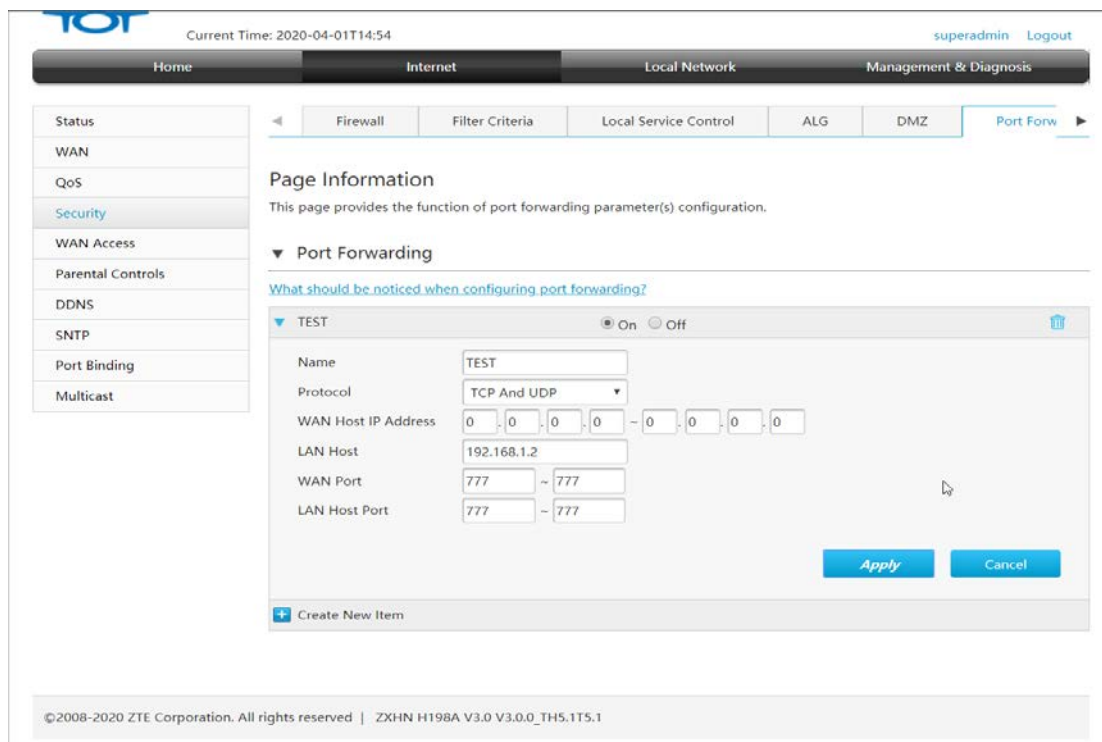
TOT

Current Time: 2020-04-01T14:54

superadmin Logout

Home | Internet | Local Network | Management & Diagnosis

Status
WAN
QoS
Security
WAN Access
Parental Controls
DDNS
SNTP
Port Binding
Multicast

Firewall | Filter Criteria | Local Service Control | ALG | DMZ | Port Forw

Page Information

This page provides the function of port forwarding parameter(s) configuration.

▼ Port Forwarding

What should be noticed when configuring port forwarding?

▼ TEST ◉ On ○ Off

Name TEST
Protocol TCP And UDP
WAN Host IP Address 0 . 0 . 0 . 0 ~ 0 . 0 . 0 . 0
LAN Host 192.168.1.2
WAN Port 777 ~ 777
LAN Host Port 777 ~ 777

Apply Cancel

Create New Item

©2008-2020 ZTE Corporation. All rights reserved | ZXHN H198A V3.0 V3.0.0_TH5.1T5.1